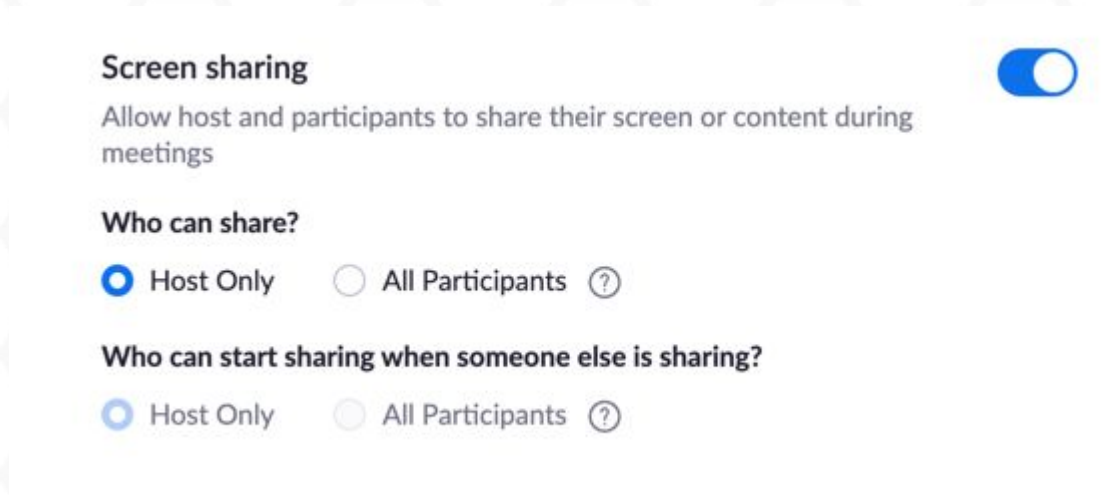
Screen sharing

Allow host and participants to share their screen or content during meetings

Who can share?

Host Only All Participants ?

Who can start sharing when someone else is sharing?

Host Only All Participants ?